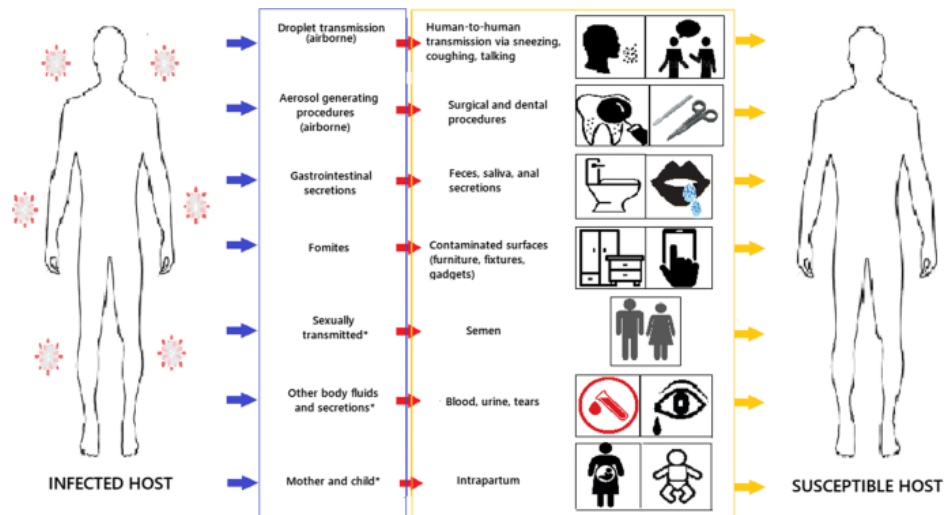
Droplet transmission (airborne)

Human-to-human transmission via sneezing, coughing, talking

Aerosol generating procedures (airborne)

Surgical and dental procedures

Gastrointestinal secretions

Feces, saliva, anal secretions

Fomites

Contaminated surfaces (furniture, fixtures, gadgets)

Sexually transmitted*

Semen

Other body fluids and secretions*

Blood, urine, tears

Mother and child*

Intrapartum

INFECTED HOST

SUSCEPTIBLE HOST